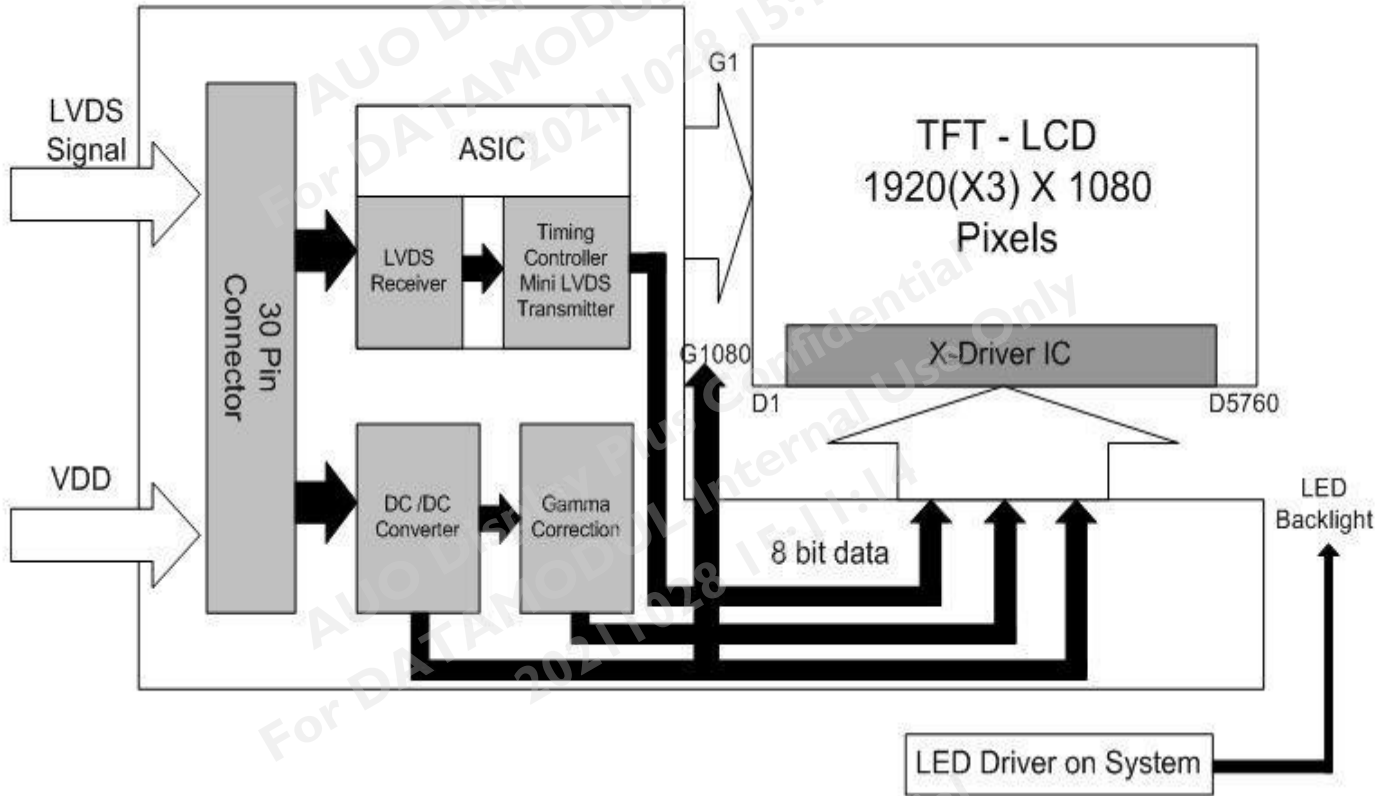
LVDS Signal

30 Pin Connector

ASIC

LVDS Receiver

Timing Controller Mini LVDS Transmitter

G1

TFT - LCD
1920(X3) X 1080
Pixels

G1080

X-Driver IC

D1

D5760

VDD

DC /DC Converter

Gamma Correction

8 bit data

LED Backlight

LED Driver on System

AUO Display Plus Confidential
For DATAMODUL Internal Use Only
20211028 15:11:14